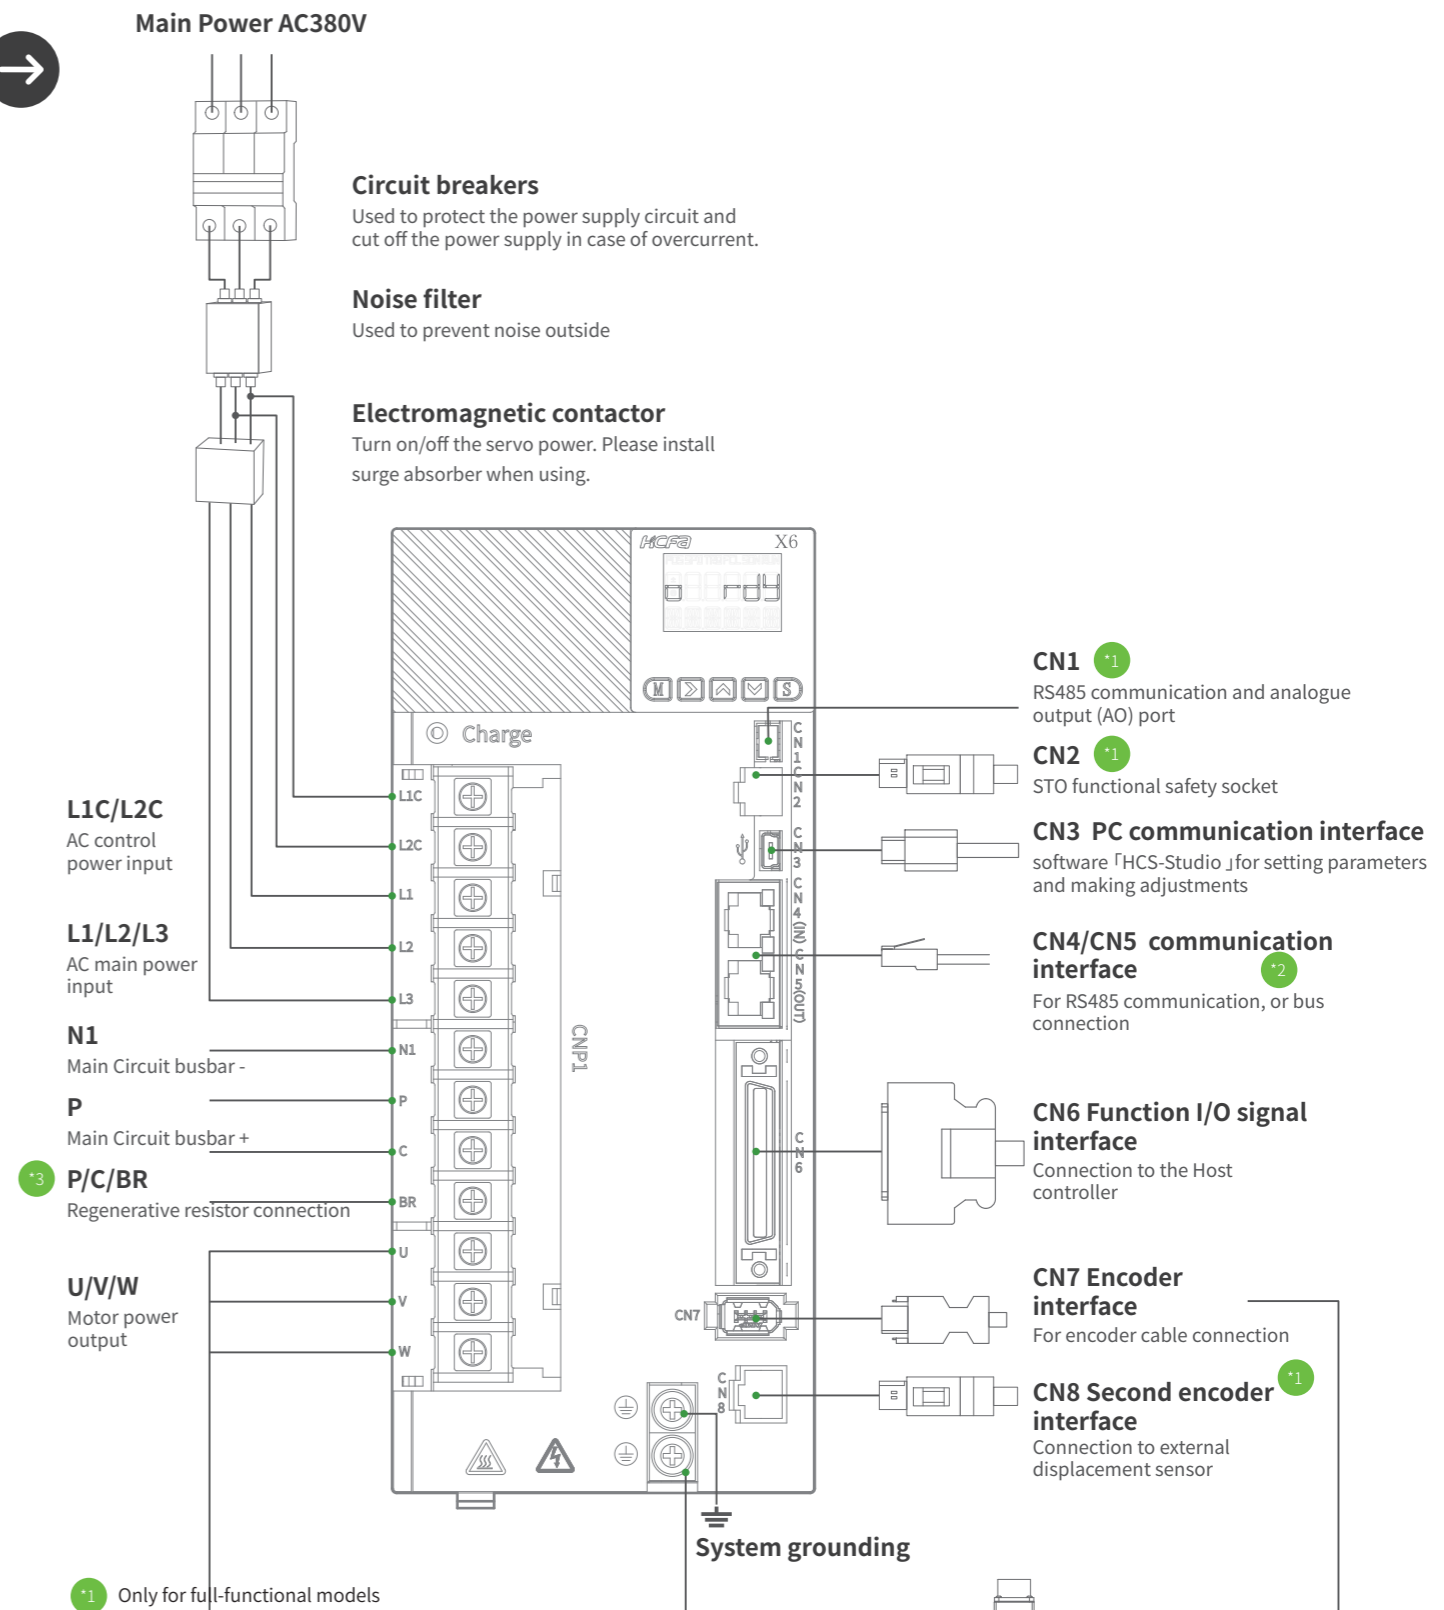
Main Power AC380V

Circuit breakers
Used to protect the power supply circuit and cut off the power supply in case of overcurrent.

Noise filter
Used to prevent noise outside

Electromagnetic contactor
Turn on/off the servo power. Please install surge absorber when using.

HCFA X6

rdy

M S

Charge

L1C
L2C
L1
L2
L3
N1
P
C
BR
U
V
W

CNP1

CN1 CN2 CN3 CN4(IN) CN5(OUT) CN6 CN7 CN8

CN1 *1
RS485 communication and analogue output (AO) port

CN2 *1
STO functional safety socket

CN3 PC communication interface
software「HCS-Studio」for setting parameters and making adjustments

CN4/CN5 communication interface *2
For RS485 communication, or bus connection

CN6 Function I/O signal interface
Connection to the Host controller

CN7 Encoder interface
For encoder cable connection

CN8 Second encoder interface *1
Connection to external displacement sensor

L1C/L2C
AC control power input

L1/L2/L3
AC main power input

N1
Main Circuit busbar -

P
Main Circuit busbar +

*3 P/C/BR
Regenerative resistor connection

U/V/W
Motor power output

System grounding

*1 Only for full-functional models